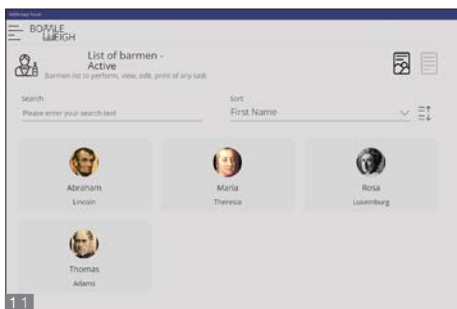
BOTTLE WEIGH

List of barmen - Active
Barmen list to perform, view, edit, print of any task

Search
Please enter your search text

Sort
First Name

Abraham
Lincoln

Maria
Theresia

Rosa
Luxemburg

Thomas
Adams

11